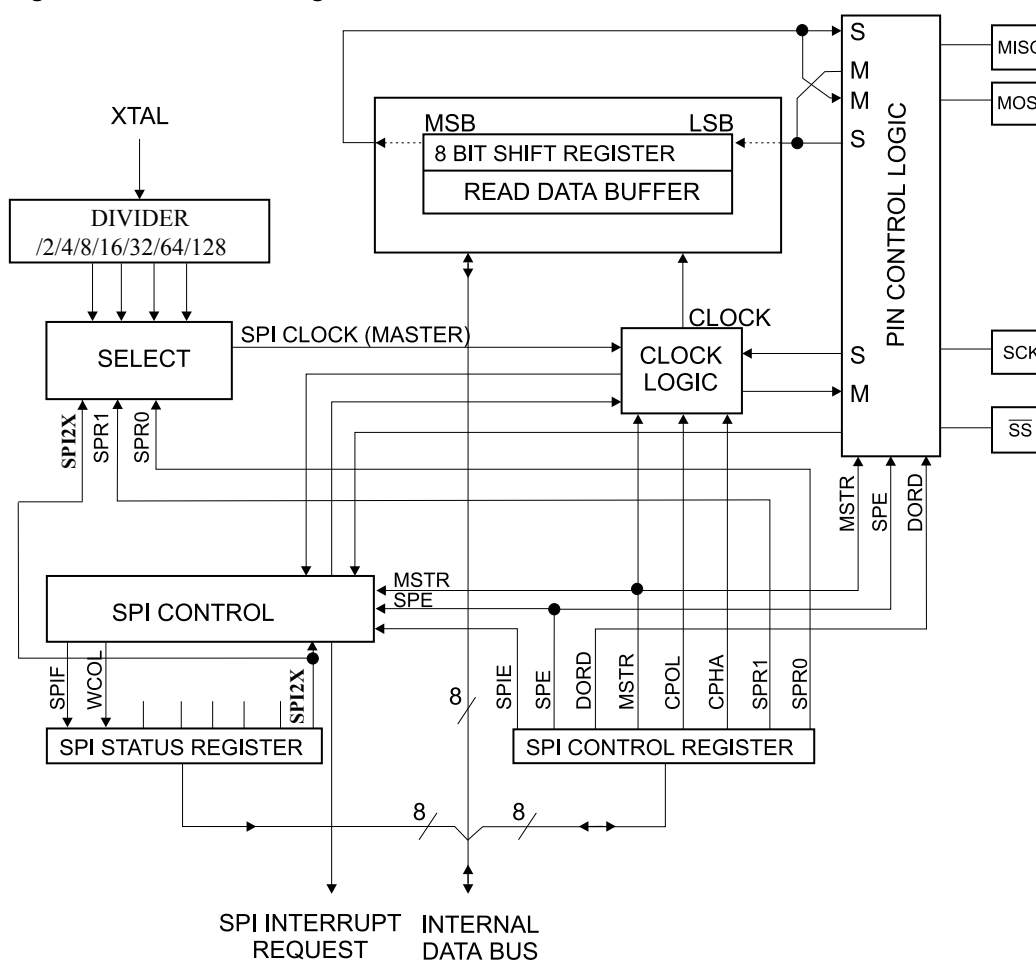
XTAL

DIVIDER
/2/4/8/16/32/64/128

SELECT

SPI CLOCK (MASTER)

SPI2X SPR1 SPR0

MSB LSB
8 BIT SHIFT REGISTER
READ DATA BUFFER

CLOCK

CLOCK LOGIC

S
M
M
S

S
M

PIN CONTROL LOGIC

MISO
MOSI
SCK
$\overline{SS}$

MSTR SPE DORD

SPI CONTROL

MSTR
SPE

SPIF WCOL SPI2X

SPI STATUS REGISTER

8

SPIE SPE DORD MSTR CPOL CPHA SPR1 SPR0

SPI CONTROL REGISTER

8 8

SPI INTERRUPT REQUEST

INTERNAL DATA BUS